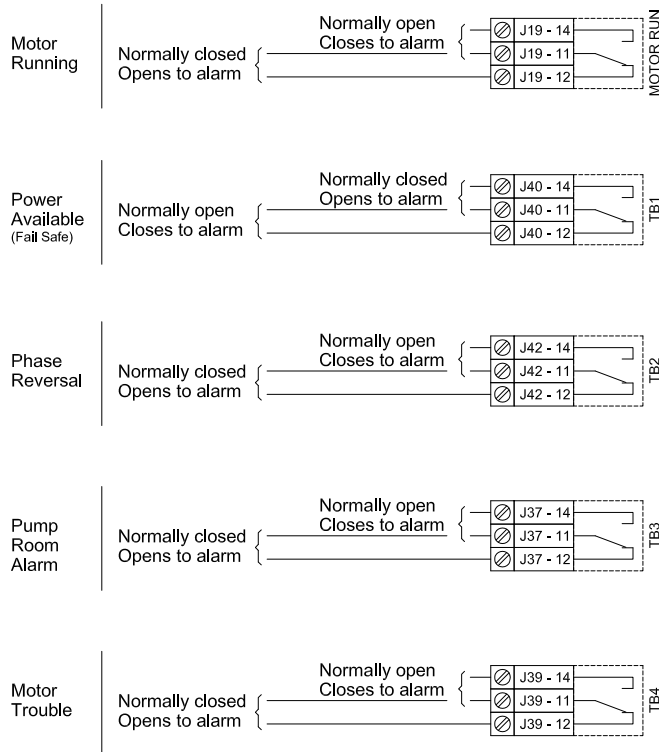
Motor Running

Normally open
Closes to alarm

Normally closed
Opens to alarm

J19 - 14
J19 - 11
J19 - 12

MOTOR RUN

Power Available
(Fail Safe)

Normally closed
Opens to alarm

Normally open
Closes to alarm

J40 - 14
J40 - 11
J40 - 12

TB1

Phase Reversal

Normally open
Closes to alarm

Normally closed
Opens to alarm

J42 - 14
J42 - 11
J42 - 12

TB2

Pump Room Alarm

Normally open
Closes to alarm

Normally closed
Opens to alarm

J37 - 14
J37 - 11
J37 - 12

TB3

Motor Trouble

Normally open
Closes to alarm

Normally closed
Opens to alarm

J39 - 14
J39 - 11
J39 - 12

TB4